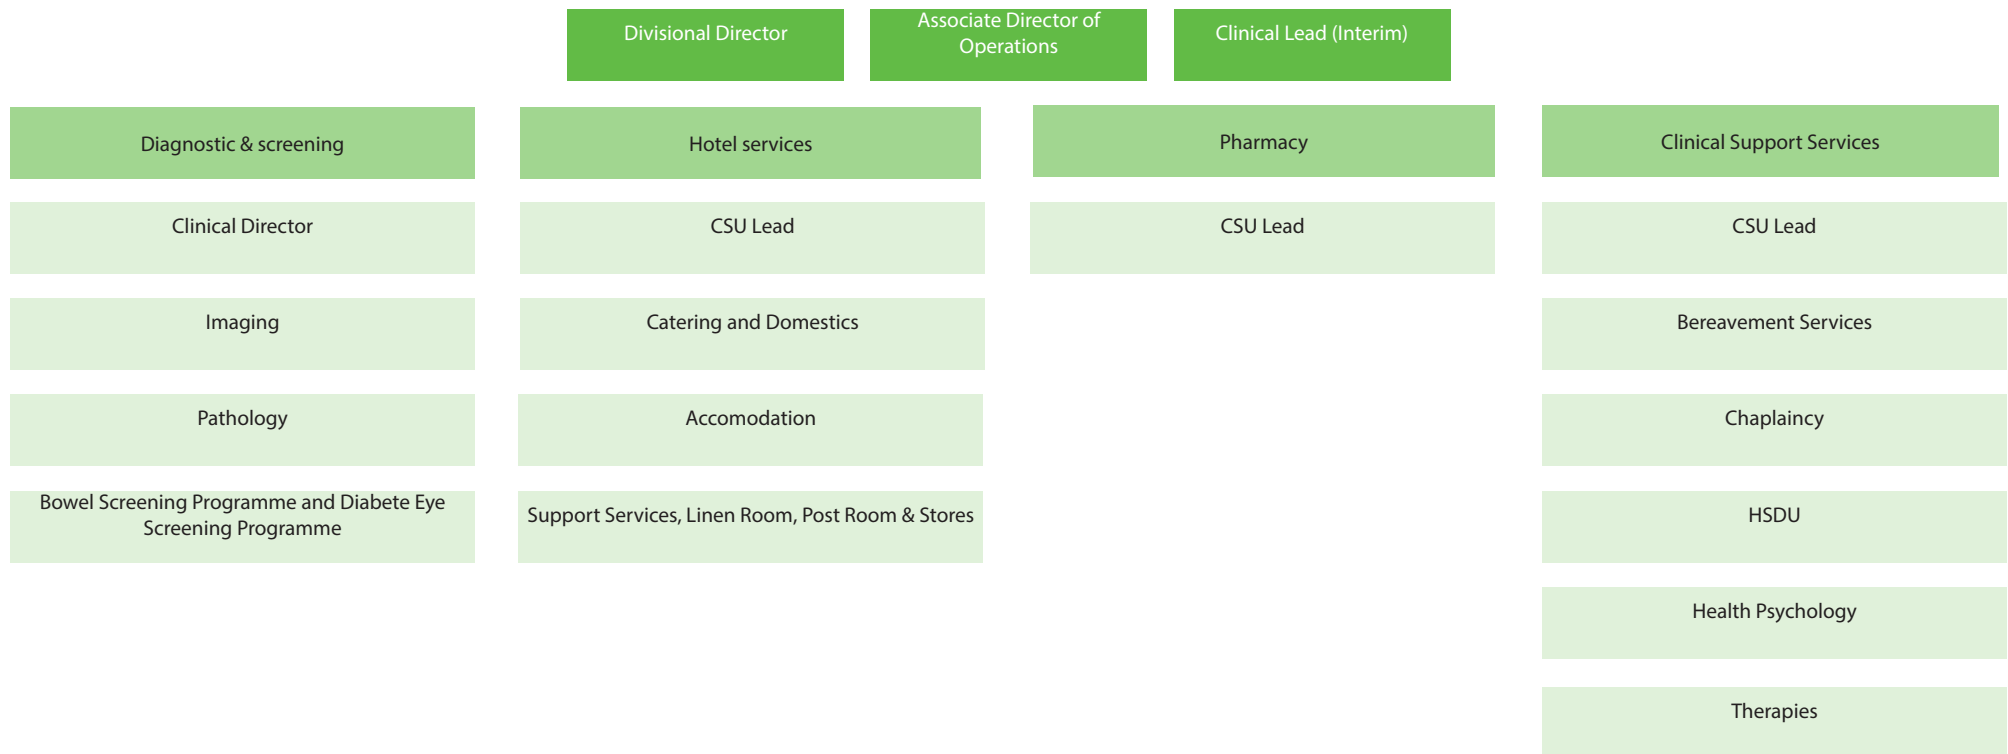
Divisional Director

Associate Director of Operations

Clinical Lead (Interim)

Diagnostic & screening

Clinical Director

Imaging

Pathology

Bowel Screening Programme and Diabete Eye Screening Programme

Hotel services

CSU Lead

Catering and Domestics

Accomodation

Support Services, Linen Room, Post Room & Stores

Pharmacy

CSU Lead

Clinical Support Services

CSU Lead

Bereavement Services

Chaplaincy

HSDU

Health Psychology

Therapies